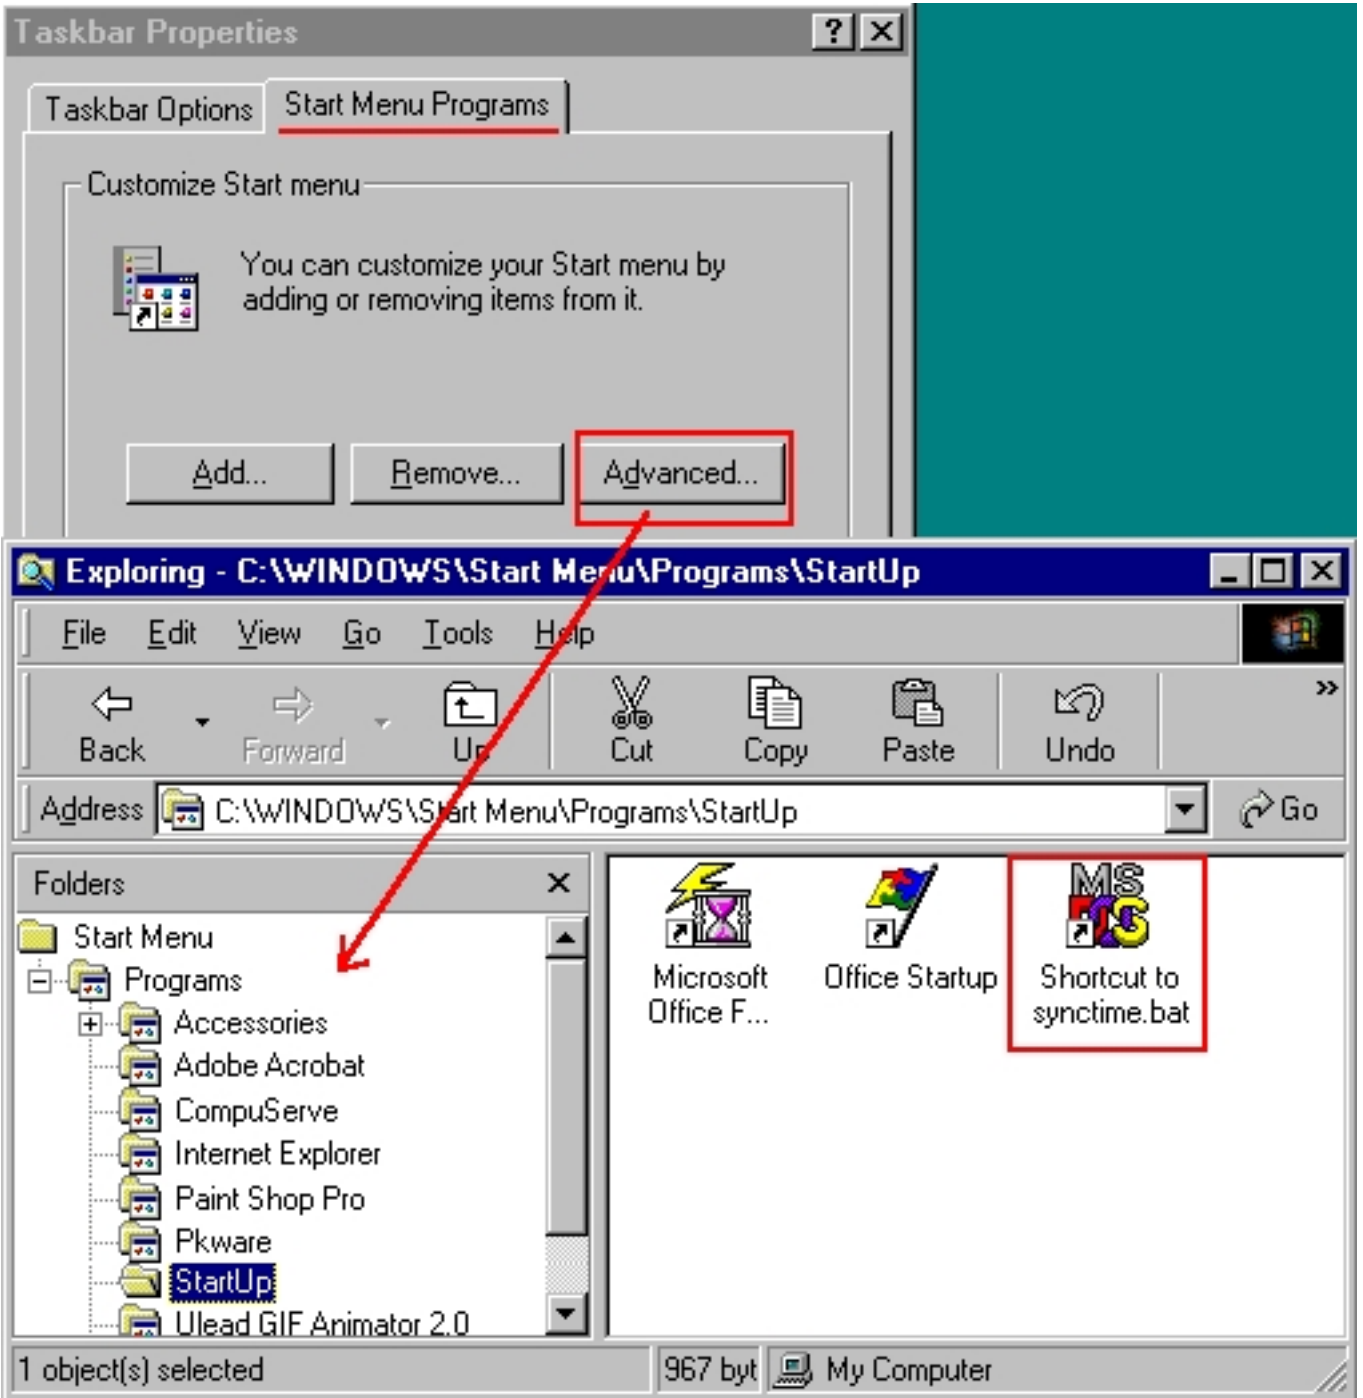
Taskbar Properties

? ×

Taskbar Options | Start Menu Programs

Customize Start menu

You can customize your Start menu by adding or removing items from it.

Add... Remove... Advanced...

Exploring - C:\WINDOWS\Start Menu\Programs\StartUp

File Edit View Go Tools Help

Back Forward Up Cut Copy Paste Undo »

Address C:\WINDOWS\Start Menu\Programs\StartUp Go

Folders ×

Start Menu
Programs
Accessories
Adobe Acrobat
CompuServe
Internet Explorer
Paint Shop Pro
Pkware
StartUp
Ulead GIF Animator 2.0

Microsoft Office F...
Office Startup
Shortcut to synctime.bat

1 object(s) selected
967 byt
My Computer